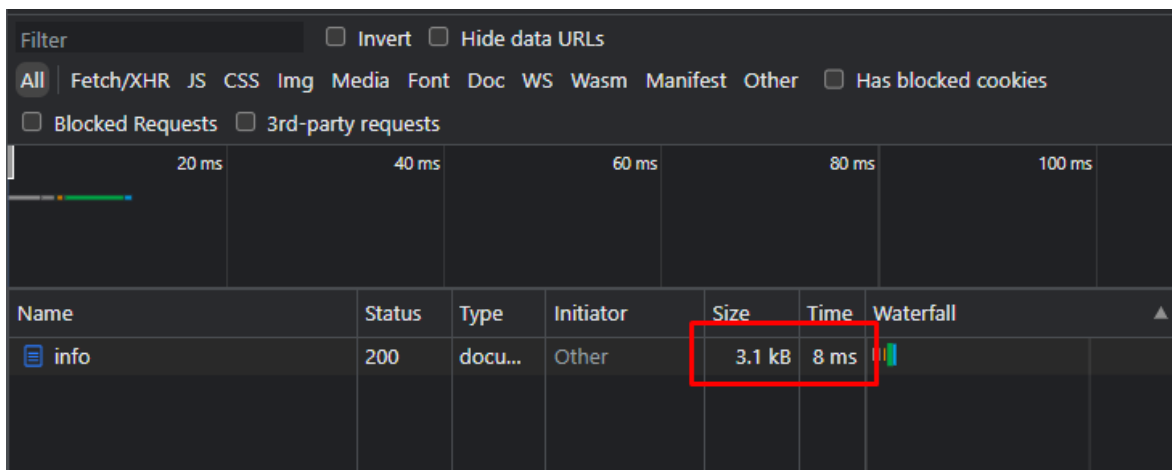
Filter
Invert
Hide data URLs
All | Fetch/XHR JS CSS Img Media Font Doc WS Wasm Manifest Other
Has blocked cookies
Blocked Requests
3rd-party requests

20 ms 40 ms 60 ms 80 ms 100 ms

| Name | Status | Type | Initiator | Size | Time | Waterfall |
|---|---|---|---|---|---|---|
| info | 200 | docu... | Other | 3.1 kB | 8 ms | |